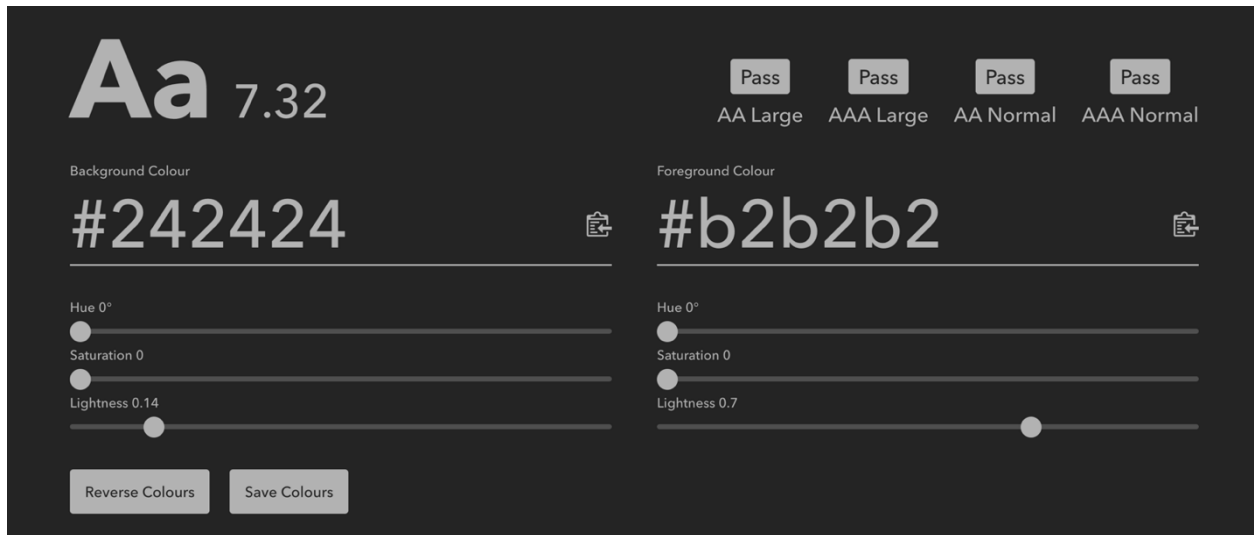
Aa 7.32

Pass
AA Large

Pass
AAA Large

Pass
AA Normal

Pass
AAA Normal

Background Colour
#242424

Hue 0°
Saturation 0
Lightness 0.14

Foreground Colour
#b2b2b2

Hue 0°
Saturation 0
Lightness 0.7

Reverse Colours
Save Colours